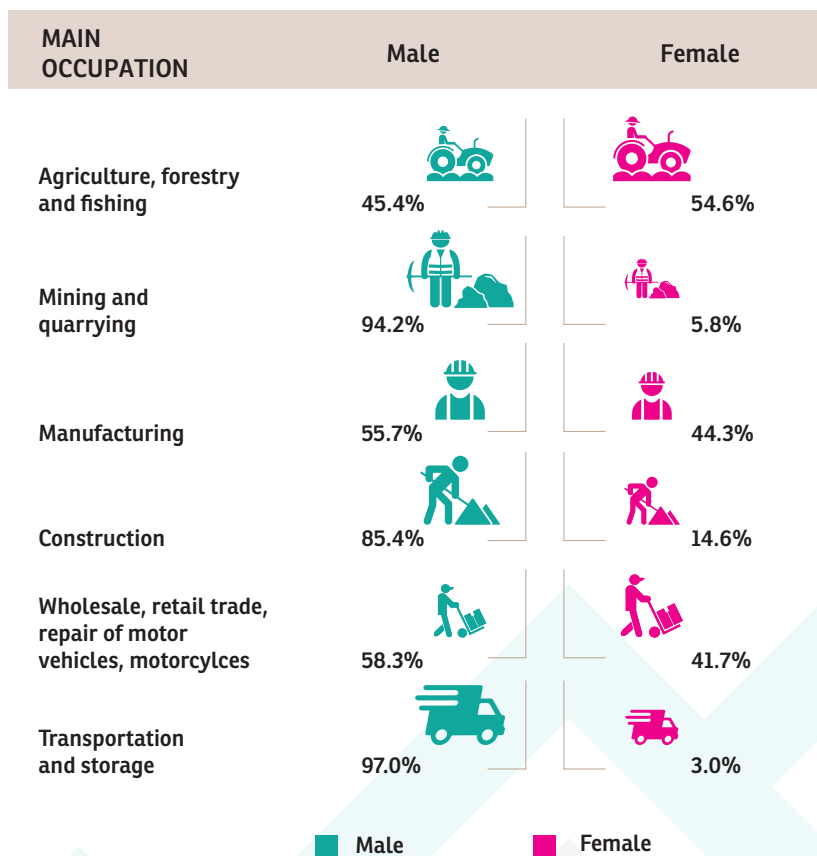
| MAIN OCCUPATION | Male | Female |
|---|---|---|
| Agriculture, forestry and fishing | 45.4% | 54.6% |
| Mining and quarrying | 94.2% | 5.8% |
| Manufacturing | 55.7% | 44.3% |
| Construction | 85.4% | 14.6% |
| Wholesale, retail trade, repair of motor vehicles, motorcylces | 58.3% | 41.7% |
| Transportation and storage | 97.0% | 3.0% |

Male Female